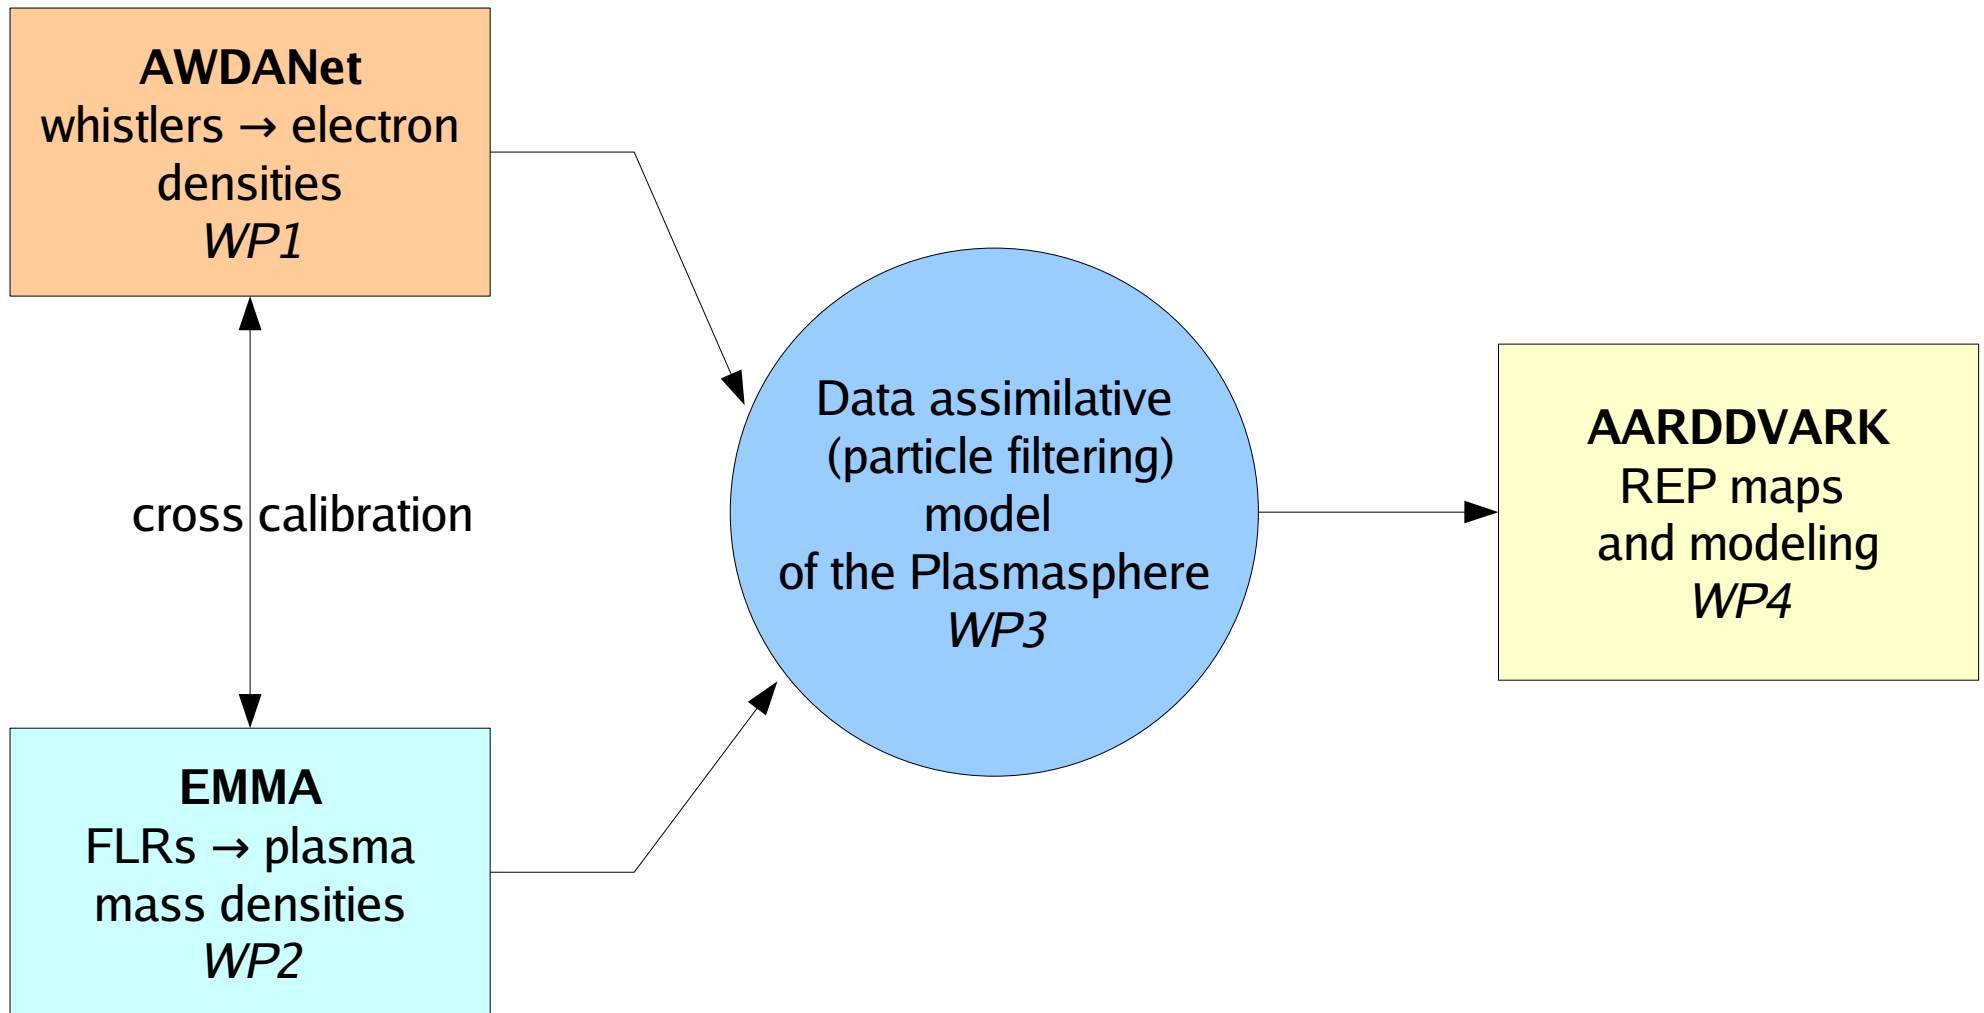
AWDANet
whistlers → electron densities
WP1

cross calibration

EMMA
FLRs → plasma mass densities
WP2

Data assimilative (particle filtering) model of the Plasmasphere
WP3

AARDDVARK
REP maps and modeling
WP4